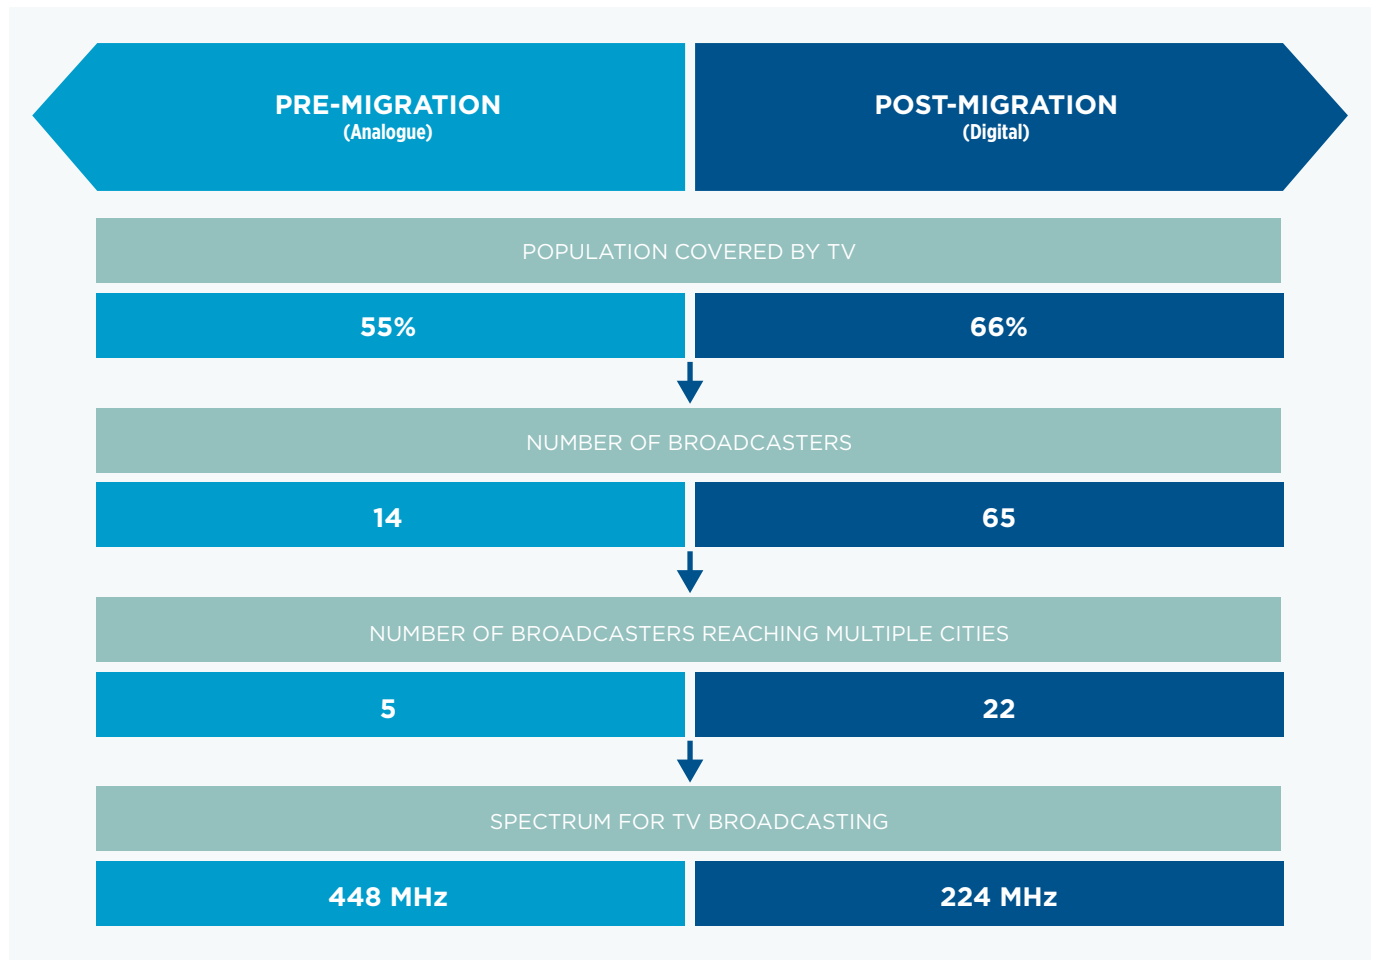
PRE-MIGRATION
(Analogue)

POST-MIGRATION
(Digital)

POPULATION COVERED BY TV

55%

66%

NUMBER OF BROADCASTERS

14

65

NUMBER OF BROADCASTERS REACHING MULTIPLE CITIES

5

22

SPECTRUM FOR TV BROADCASTING

448 MHz

224 MHz